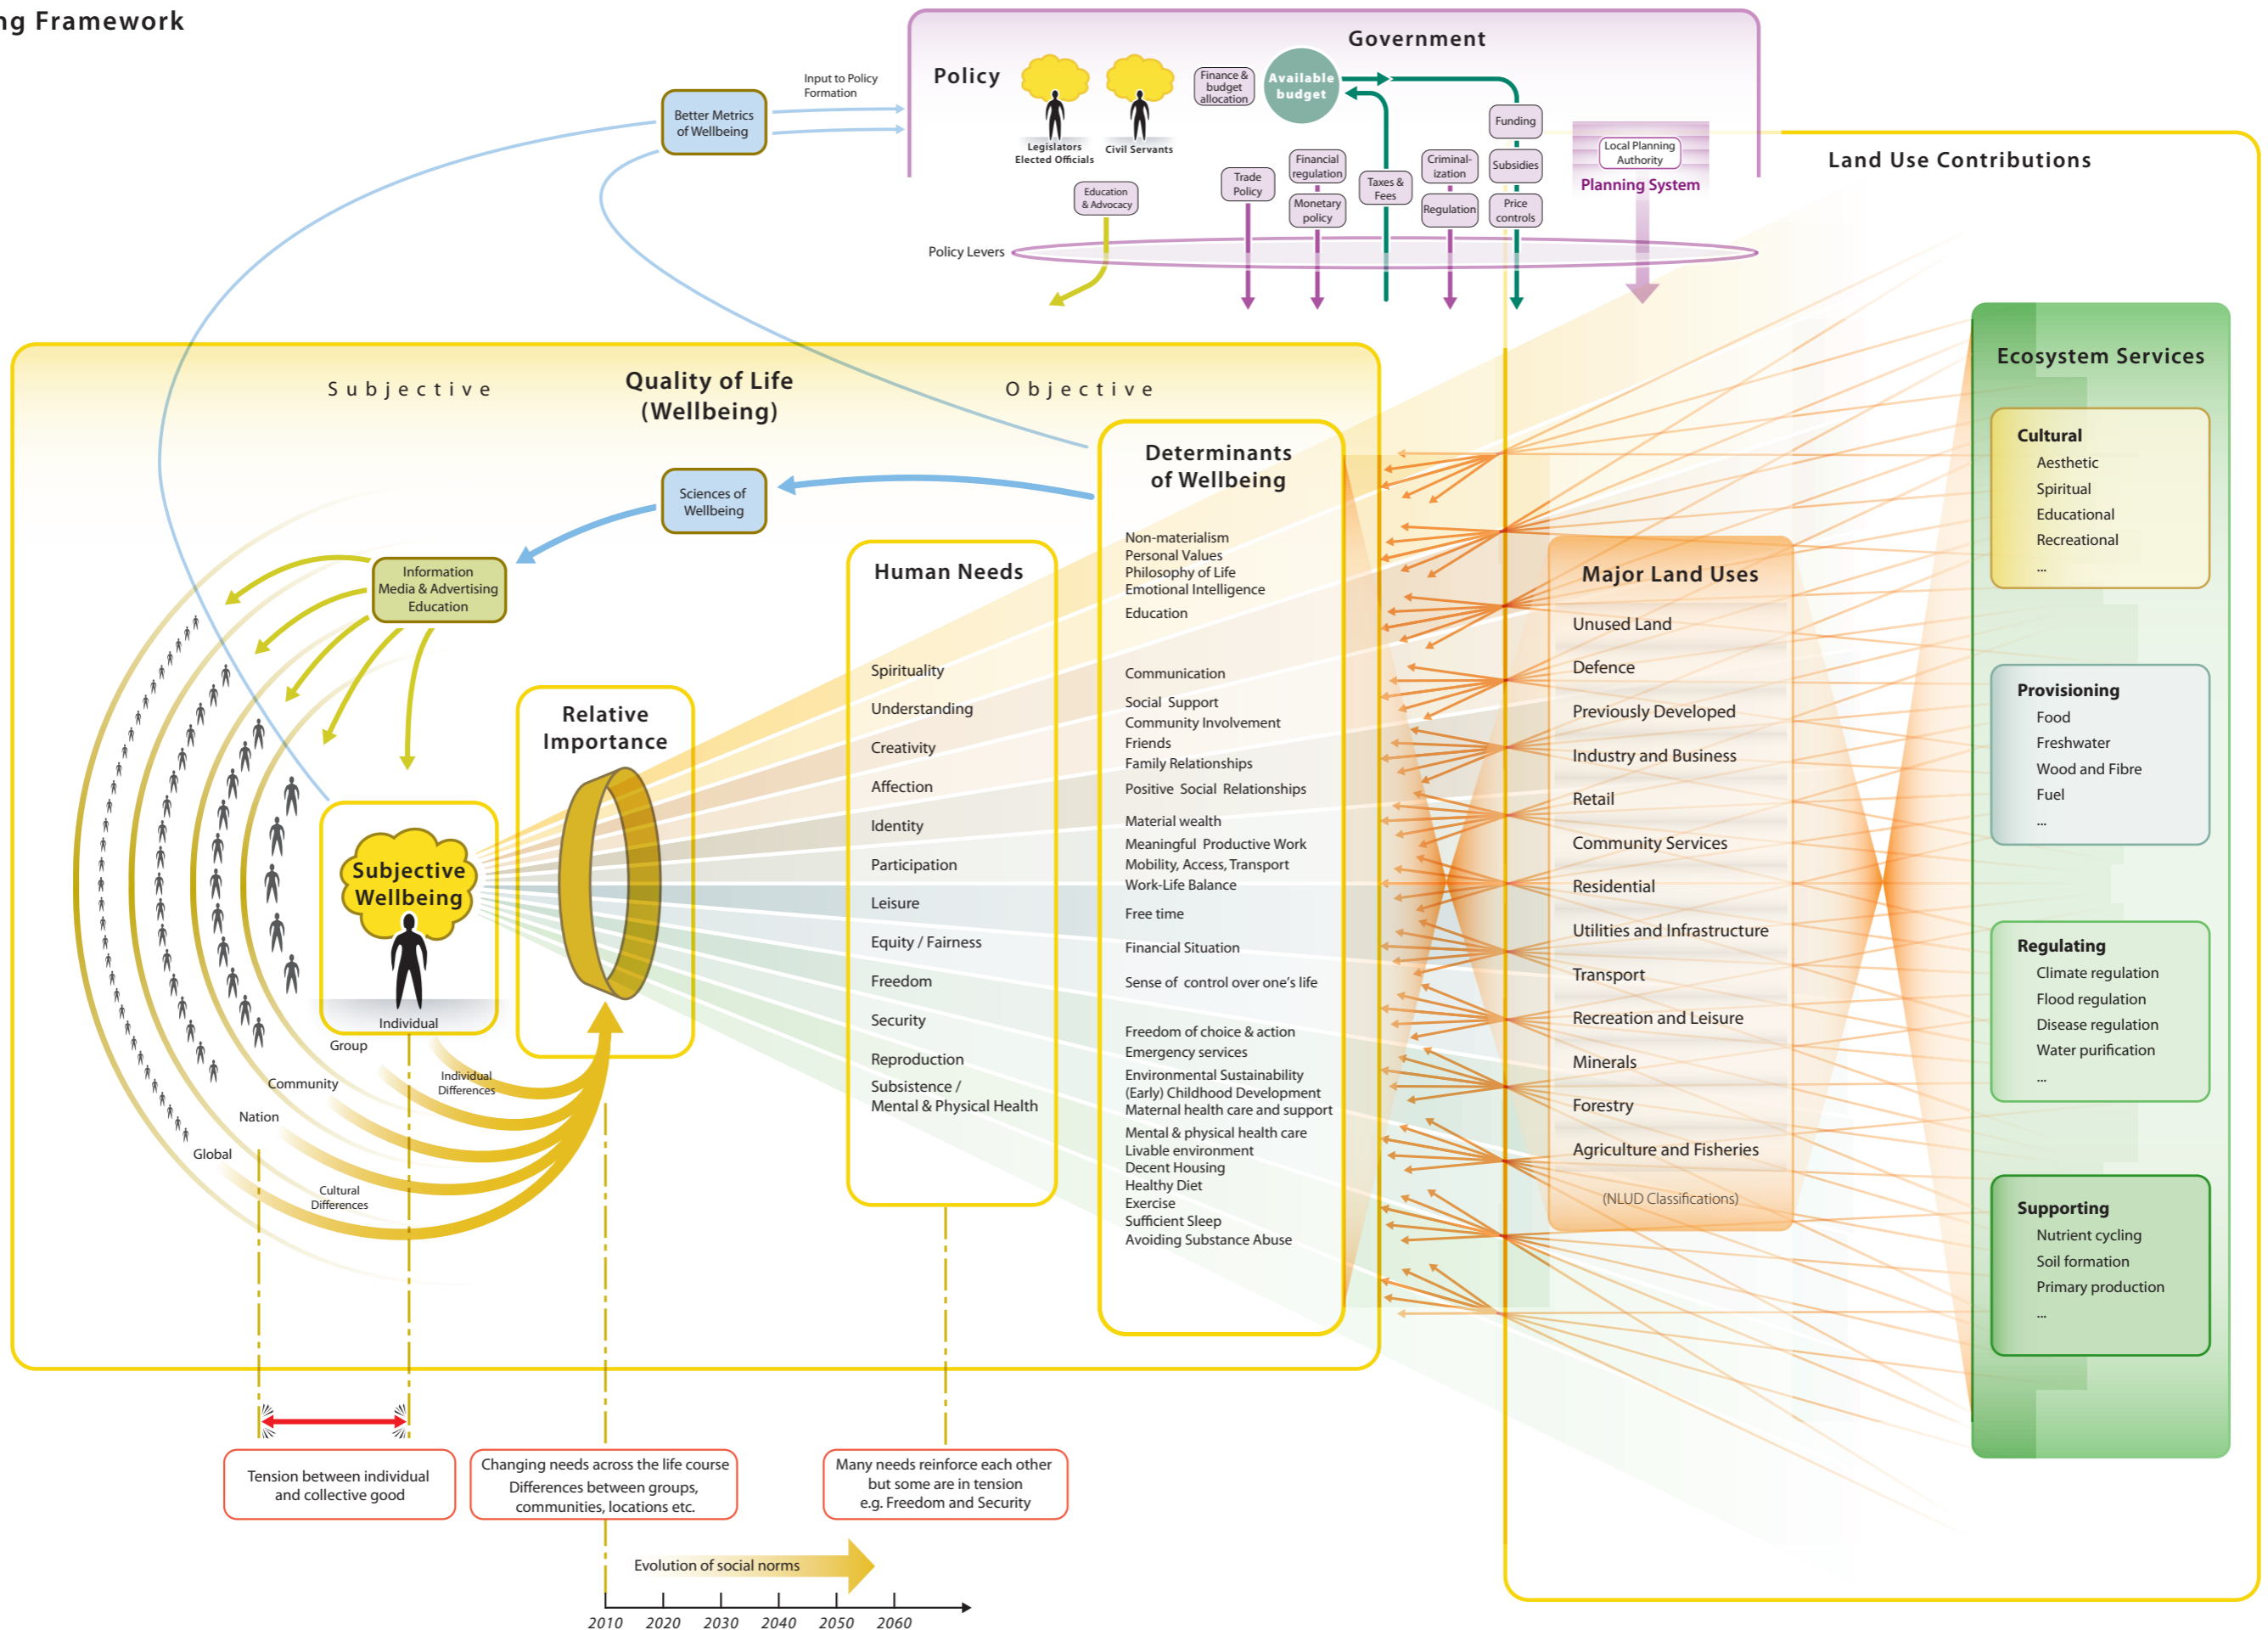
ng Framework

Government

Policy

Legislators
Elected Officials

Civil Servants

Finance & budget allocation

Available budget

Funding

Subsidies

Price controls

Regulation

Criminal-ization

Taxes & Fees

Financial regulation

Monetary policy

Trade Policy

Education & Advocacy

Local Planning Authority

Planning System

Policy Levers

Input to Policy Formation

Better Metrics of Wellbeing

Land Use Contributions

Quality of Life (Wellbeing)

S u b j e c t i v e

O b j e c t i v e

Sciences of Wellbeing

Information
Media & Advertising
Education

Determinants of Wellbeing

Non-materialism
Personal Values
Philosophy of Life
Emotional Intelligence
Education

Communication

Social Support
Community Involvement
Friends
Family Relationships
Positive Social Relationships

Material wealth
Meaningful Productive Work
Mobility, Access, Transport
Work-Life Balance

Free time

Financial Situation

Sense of control over one's life

Freedom of choice & action
Emergency services
Environmental Sustainability
(Early) Childhood Development
Maternal health care and support
Mental & physical health care
Livable environment
Decent Housing
Healthy Diet
Exercise
Sufficient Sleep
Avoiding Substance Abuse

Human Needs

Spirituality
Understanding
Creativity
Affection
Identity
Participation
Leisure
Equity / Fairness
Freedom
Security
Reproduction
Subsistence /
Mental & Physical Health

Relative Importance

Subjective Wellbeing

Individual
Group
Community
Nation
Global

Individual Differences

Cultural Differences

Major Land Uses

Unused Land
Defence
Previously Developed
Industry and Business
Retail
Community Services
Residential
Utilities and Infrastructure
Transport
Recreation and Leisure
Minerals
Forestry
Agriculture and Fisheries

(NLUD Classifications)

Ecosystem Services

Cultural
Aesthetic
Spiritual
Educational
Recreational
...

Provisioning
Food
Freshwater
Wood and Fibre
Fuel
...

Regulating
Climate regulation
Flood regulation
Disease regulation
Water purification
...

Supporting
Nutrient cycling
Soil formation
Primary production
...

Tension between individual and collective good

Changing needs across the life course
Differences between groups, communities, locations etc.

Many needs reinforce each other but some are in tension
e.g. Freedom and Security

Evolution of social norms

2010 2020 2030 2040 2050 2060